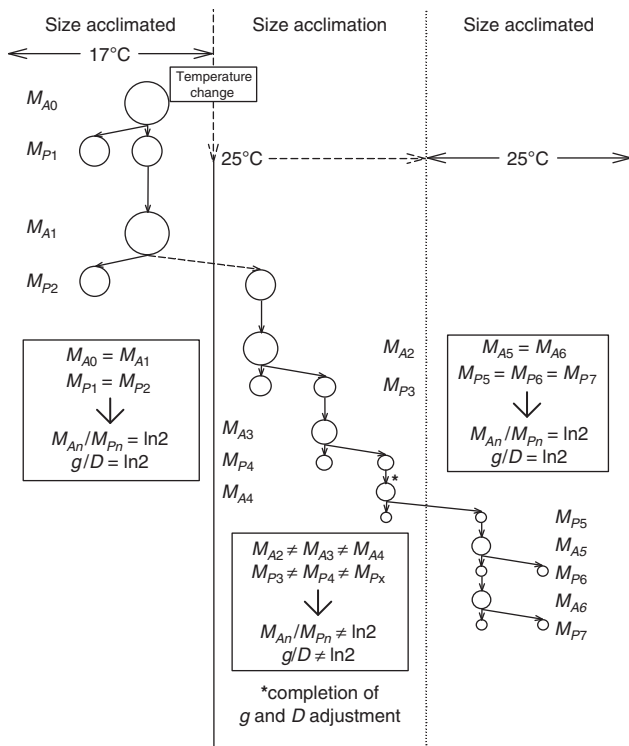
Size acclimated

Size acclimation

Size acclimated

17°C

Temperature change

$M_{A0}$

$M_{P1}$

25°C

25°C

$M_{A1}$

$M_{P2}$

$M_{A0} = M_{A1}$
$M_{P1} = M_{P2}$
$M_{An}/M_{Pn} = \ln 2$
$g/D = \ln 2$

$M_{A2}$

$M_{P3}$

$M_{A5} = M_{A6}$
$M_{P5} = M_{P6} = M_{P7}$
$M_{An}/M_{Pn} = \ln 2$
$g/D = \ln 2$

$M_{A3}$

$M_{P4}$

$M_{A4}$

*

$M_{P5}$

$M_{A5}$

$M_{P6}$

$M_{A6}$

$M_{P7}$

$M_{A2} \neq M_{A3} \neq M_{A4}$
$M_{P3} \neq M_{P4} \neq M_{Px}$
$M_{An}/M_{Pn} \neq \ln 2$
$g/D \neq \ln 2$

*completion of $g$ and $D$ adjustment